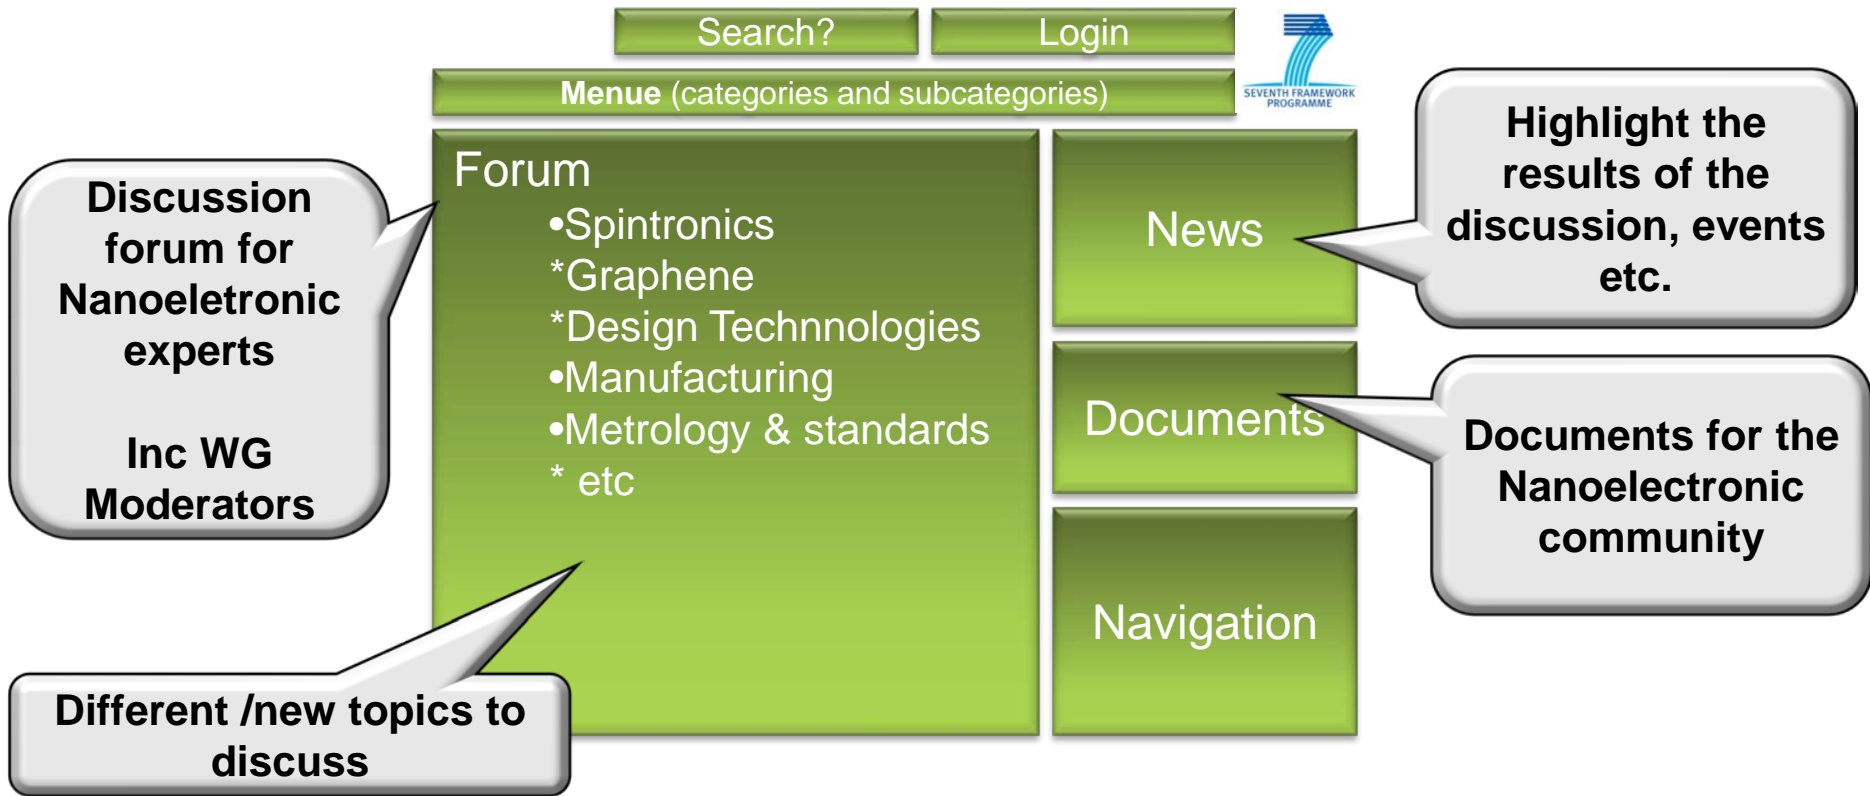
Search?

Login

Menue (categories and subcategories)

SEVENTH FRAMEWORK PROGRAMME

Discussion forum for Nanoeletronic experts

Inc WG Moderators

Forum
•Spintronics
*Graphene
*Design Technnologies
•Manufacturing
•Metrology & standards
* etc

News

Highlight the results of the discussion, events etc.

Documents

Documents for the Nanoelectronic community

Navigation

Different /new topics to discuss